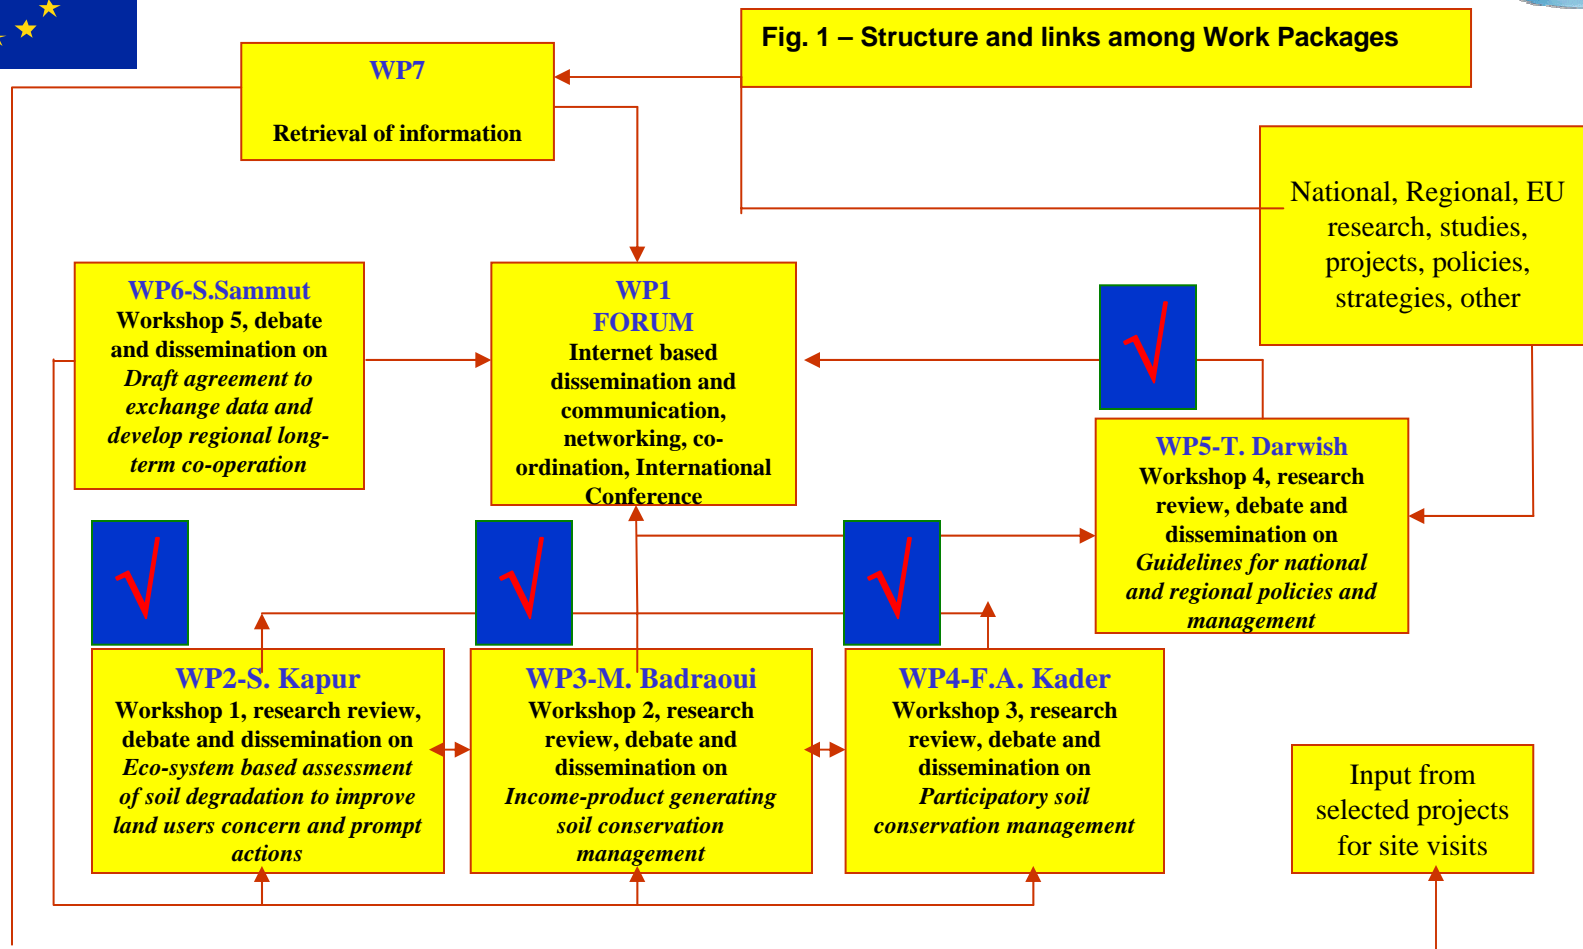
Fig. 1 – Structure and links among Work Packages

WP7

Retrieval of information

National, Regional, EU research, studies, projects, policies, strategies, other

WP6-S.Sammut
Workshop 5, debate and dissemination on *Draft agreement to exchange data and develop regional long-term co-operation*

WP1
FORUM
Internet based dissemination and communication, networking, co-ordination, International Conference

√

WP5-T. Darwish
Workshop 4, research review, debate and dissemination on *Guidelines for national and regional policies and management*

√

√

√

WP2-S. Kapur
Workshop 1, research review, debate and dissemination on *Eco-system based assessment of soil degradation to improve land users concern and prompt actions*

WP3-M. Badraoui
Workshop 2, research review, debate and dissemination on *Income-product generating soil conservation management*

WP4-F.A. Kader
Workshop 3, research review, debate and dissemination on *Participatory soil conservation management*

Input from selected projects for site visits